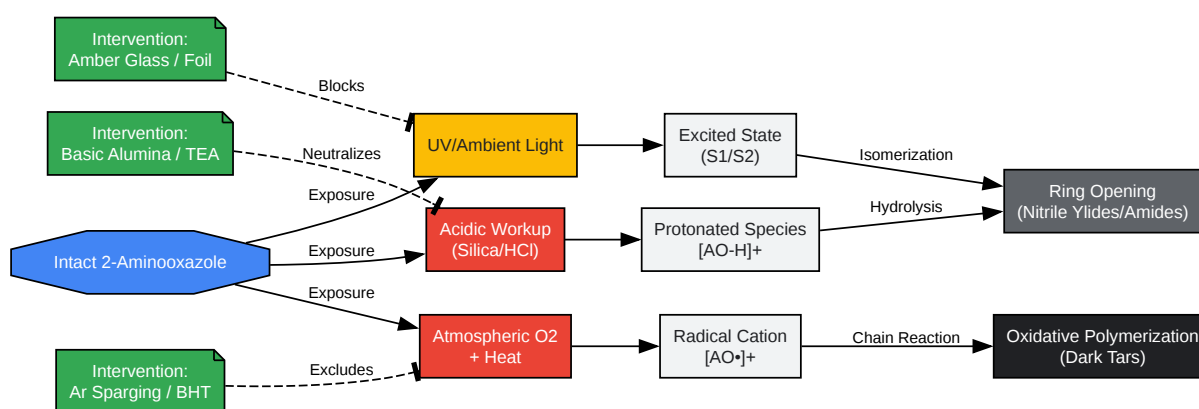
Intervention:
Amber Glass / Foil

Blocks

Intervention:
Basic Alumina / TEA

Neutralizes

UV/Ambient Light

Excited State
(S1/S2)

Isomerization

Ring Opening
(Nitrile Ylides/Amides)

Exposure

Acidic Workup
(Silica/HCl)

Protonated Species
[AO-H]+

Hydrolysis

Intact 2-Aminooxazole

Exposure

Exposure

Atmospheric O2
+ Heat

Radical Cation
[AO•]+

Chain Reaction

Oxidative Polymerization
(Dark Tars)

Intervention:
Ar Sparging / BHT

Excludes